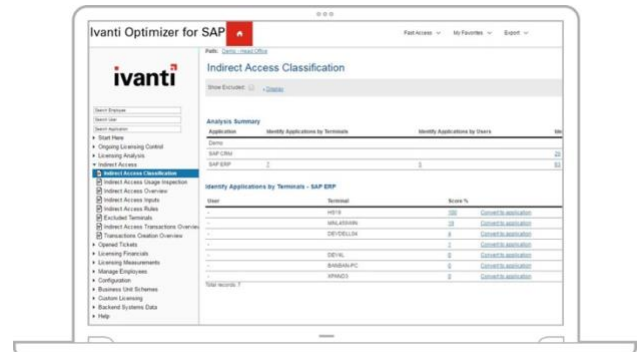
Ivanti Optimizer for SAP

Fast Access ∨ My Favorites ∨ Export ∨

ivanti

Path: Demo - Head Office

Indirect Access Classification

Show Excluded: Display

Search Employee
Search User
Search Application

▸ Start Here
▸ Ongoing Licensing Control
▸ Licensing Analysis
▾ Indirect Access
Indirect Access Classification
Indirect Access Usage Inspection
Indirect Access Overview
Indirect Access Inputs
Indirect Access Rules
Excluded Terminals
Indirect Access Transactions Overview
Transactions Creation Overview
▸ Opened Tickets
▸ Licensing Financials
▸ Licensing Measurements
▸ Manage Employees
▸ Configuration
▸ Business Unit Schemes
▸ Custom Licensing
▸ Backend Systems Data
▸ Help

Analysis Summary

| Application | Identify Applications by Terminals | Identify Applications by Users | Ide |
|---|---|---|---|
| Demo | | | |
| SAP CRM | | | 29 |
| SAP ERP | 7 | 5 | 63 |

Identify Applications by Terminals - SAP ERP

| User | Terminal | Score % | |
|---|---|---|---|
| - | H818 | 100 | Convert to application |
| - | MALASHAN | 18 | Convert to application |
| - | DEVDELL04 | 8 | Convert to application |
| - | | 3 | Convert to application |
| - | DEV4L | 0 | Convert to application |
| - | BANBARPC | 0 | Convert to application |
| - | XPAND3 | 0 | Convert to application |

Total records: 7